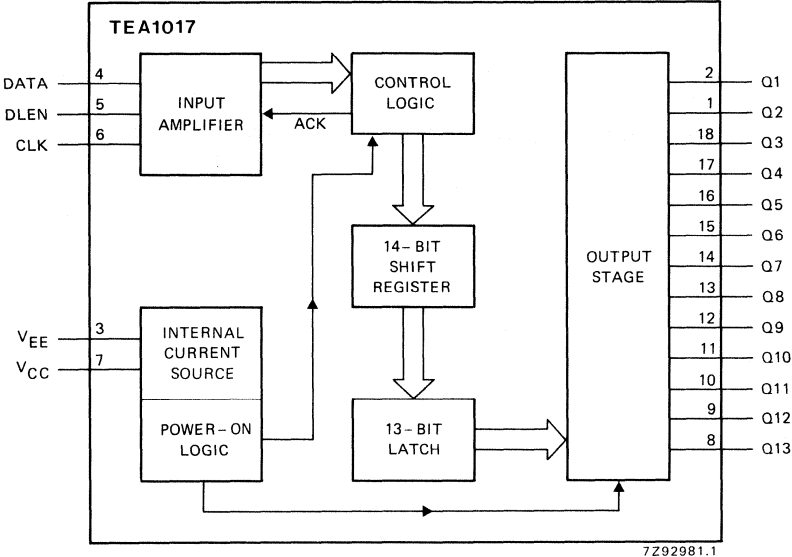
TEA1017

DATA 4
DLEN 5
CLK 6

INPUT AMPLIFIER

CONTROL LOGIC

ACK

14-BIT SHIFT REGISTER

$V_{EE}$ 3
$V_{CC}$ 7

INTERNAL CURRENT SOURCE

POWER-ON LOGIC

13-BIT LATCH

OUTPUT STAGE

2 Q1
1 Q2
18 Q3
17 Q4
16 Q5
15 Q6
14 Q7
13 Q8
12 Q9
11 Q10
10 Q11
9 Q12
8 Q13

7Z92981.1